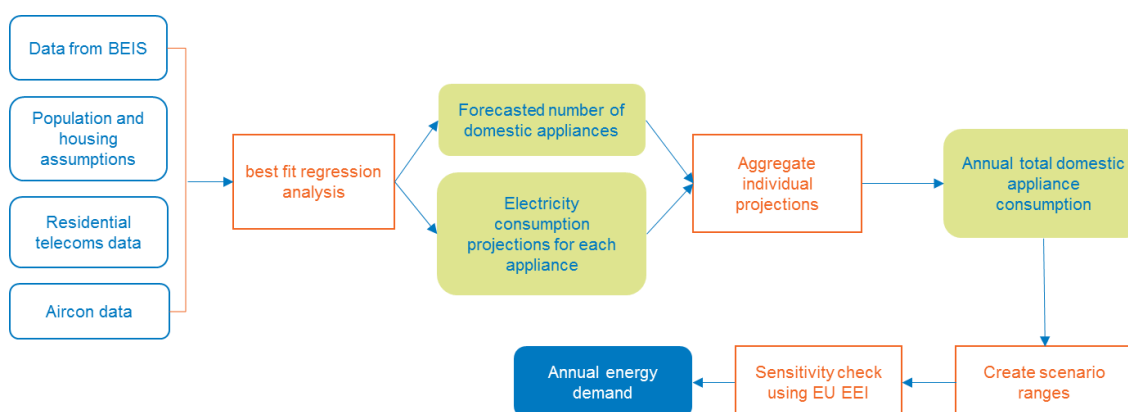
Data from BEIS

Population and housing assumptions

Residential telecoms data

Aircon data

best fit regression analysis

Forecasted number of domestic appliances

Electricity consumption projections for each appliance

Aggregate individual projections

Annual total domestic appliance consumption

Create scenario ranges

Sensitivity check using EU EEI

Annual energy demand